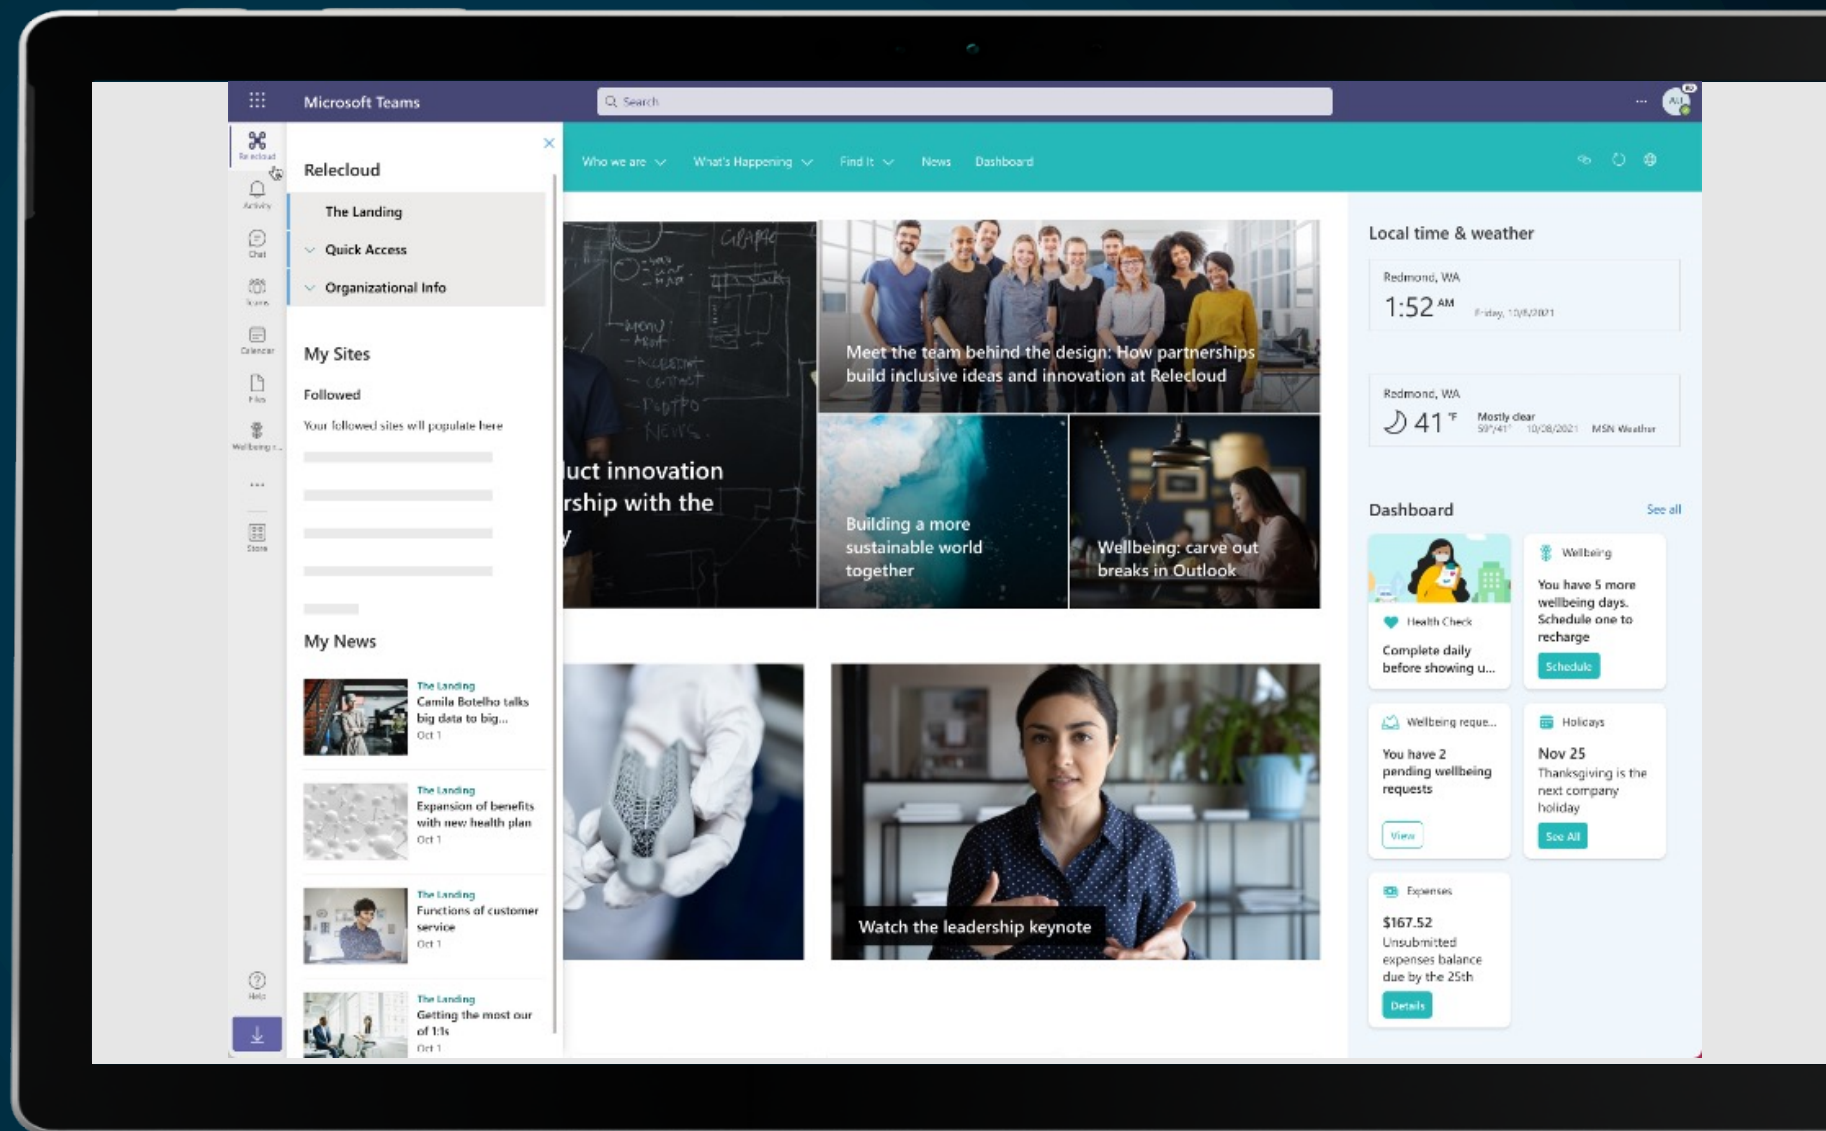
Microsoft Teams

Search

Relecloud
Activity
Chat
Teams
Calendar
Files
Wellbeing ...
...
Store
Help

Relecloud

The Landing

Quick Access

Organizational Info

My Sites

Followed

Your followed sites will populate here

My News

The Landing
Camila Botelho talks big data to big...
Oct 1

The Landing
Expansion of benefits with new health plan
Oct 1

The Landing
Functions of customer service
Oct 1

The Landing
Getting the most our of 1:1s
Oct 1

Who we are | What's Happening | Find It | News | Dashboard

uct innovation
rship with the
y

Meet the team behind the design: How partnerships build inclusive ideas and innovation at Relecloud

Building a more sustainable world together

Wellbeing: carve out breaks in Outlook

Watch the leadership keynote

Local time & weather

Redmond, WA
1:52 AM Friday, 10/8/2021

Redmond, WA
41 °F Mostly clear 59°/41° 10/08/2021 MSN Weather

Dashboard See all

Health Check
Complete daily before showing u...

Wellbeing
You have 5 more wellbeing days. Schedule one to recharge
Schedule

Wellbeing reque...
You have 2 pending wellbeing requests
View

Holidays
Nov 25
Thanksgiving is the next company holiday
See All

Expenses
$167.52
Unsubmitted expenses balance due by the 25th
Details